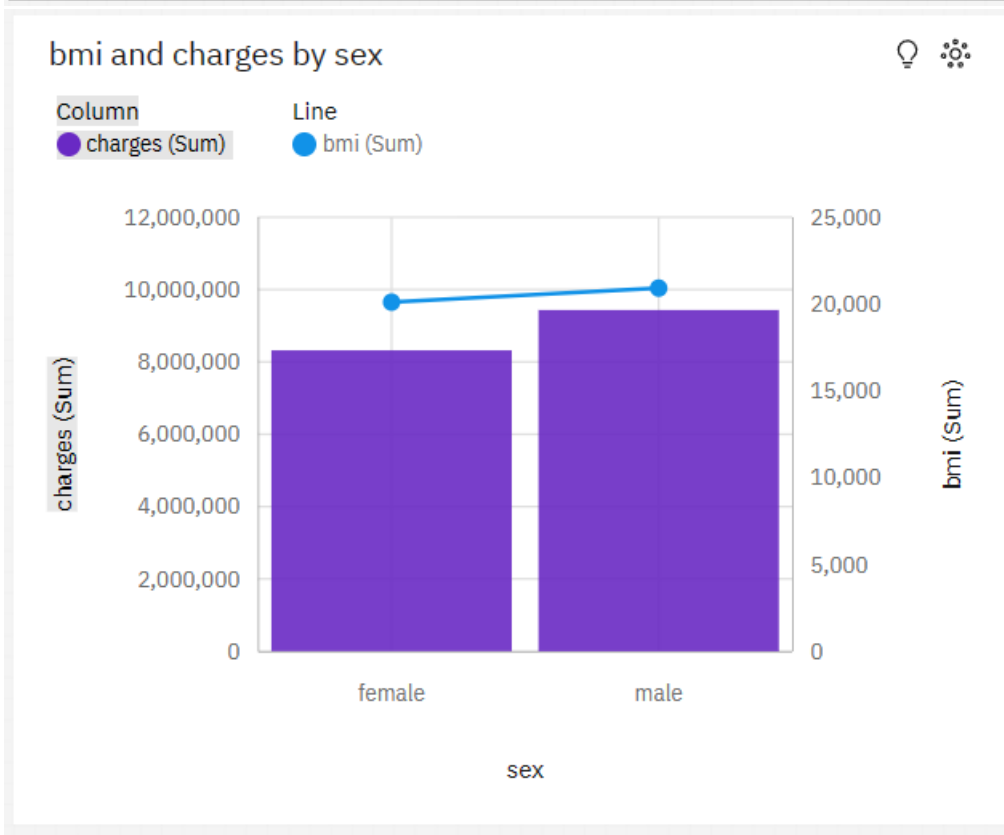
bmi and charges by sex

Column
charges (Sum)

Line
bmi (Sum)

12,000,000
10,000,000
8,000,000
6,000,000
4,000,000
2,000,000
0

charges (Sum)

25,000
20,000
15,000
10,000
5,000
0

bmi (Sum)

female
male

sex